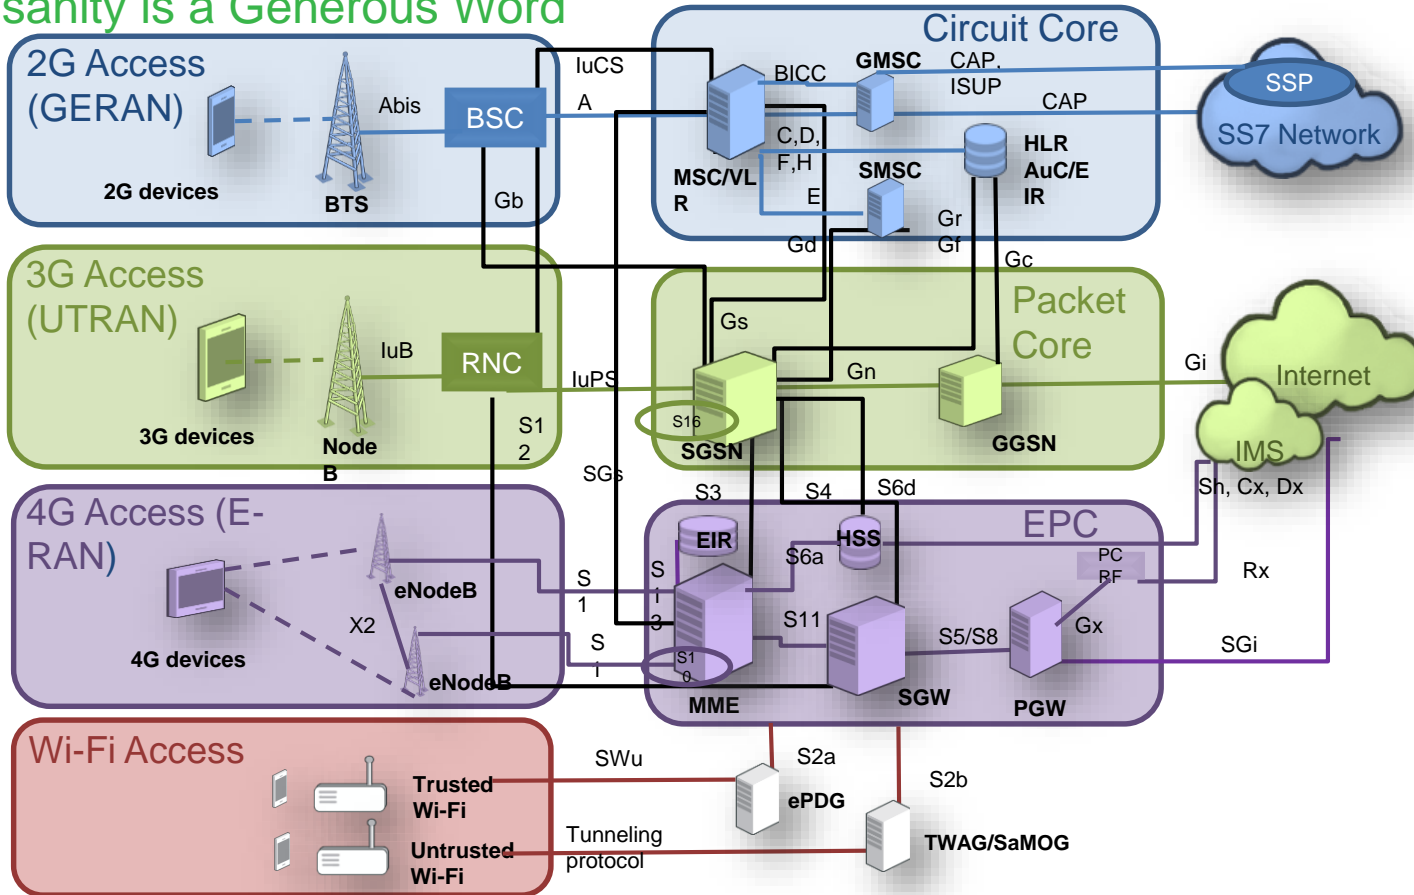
Sanity is a Generous Word

2G Access (GERAN)
2G devices
BTS
Abis
BSC
Gb
IuCS
A

Circuit Core
BICC
GMSC
CAP, ISUP
CAP
SSP
SS7 Network
MSC/VLR
C,D, F,H
E
SMSC
HLR AuC/EIR
Gd
Gr
Gf
Gc

3G Access (UTRAN)
3G devices
Node B
IuB
RNC
IuPS
S12
Gs

Packet Core
Gn
Gi
Internet
S16
SGSN
GGSN
IMS
SGs
S3
S4
S6d
Sh, Cx, Dx

4G Access (E-RAN)
4G devices
eNodeB
X2
eNodeB
S1
S1
S13
EIR
HSS
S6a
EPC
PCRF
Rx
S11
S5/S8
Gx
SGi
S10
MME
SGW
PGW

Wi-Fi Access
Trusted Wi-Fi
Untrusted Wi-Fi
SWu
S2a
ePDG
S2b
Tunneling protocol
TWAG/SaMOG